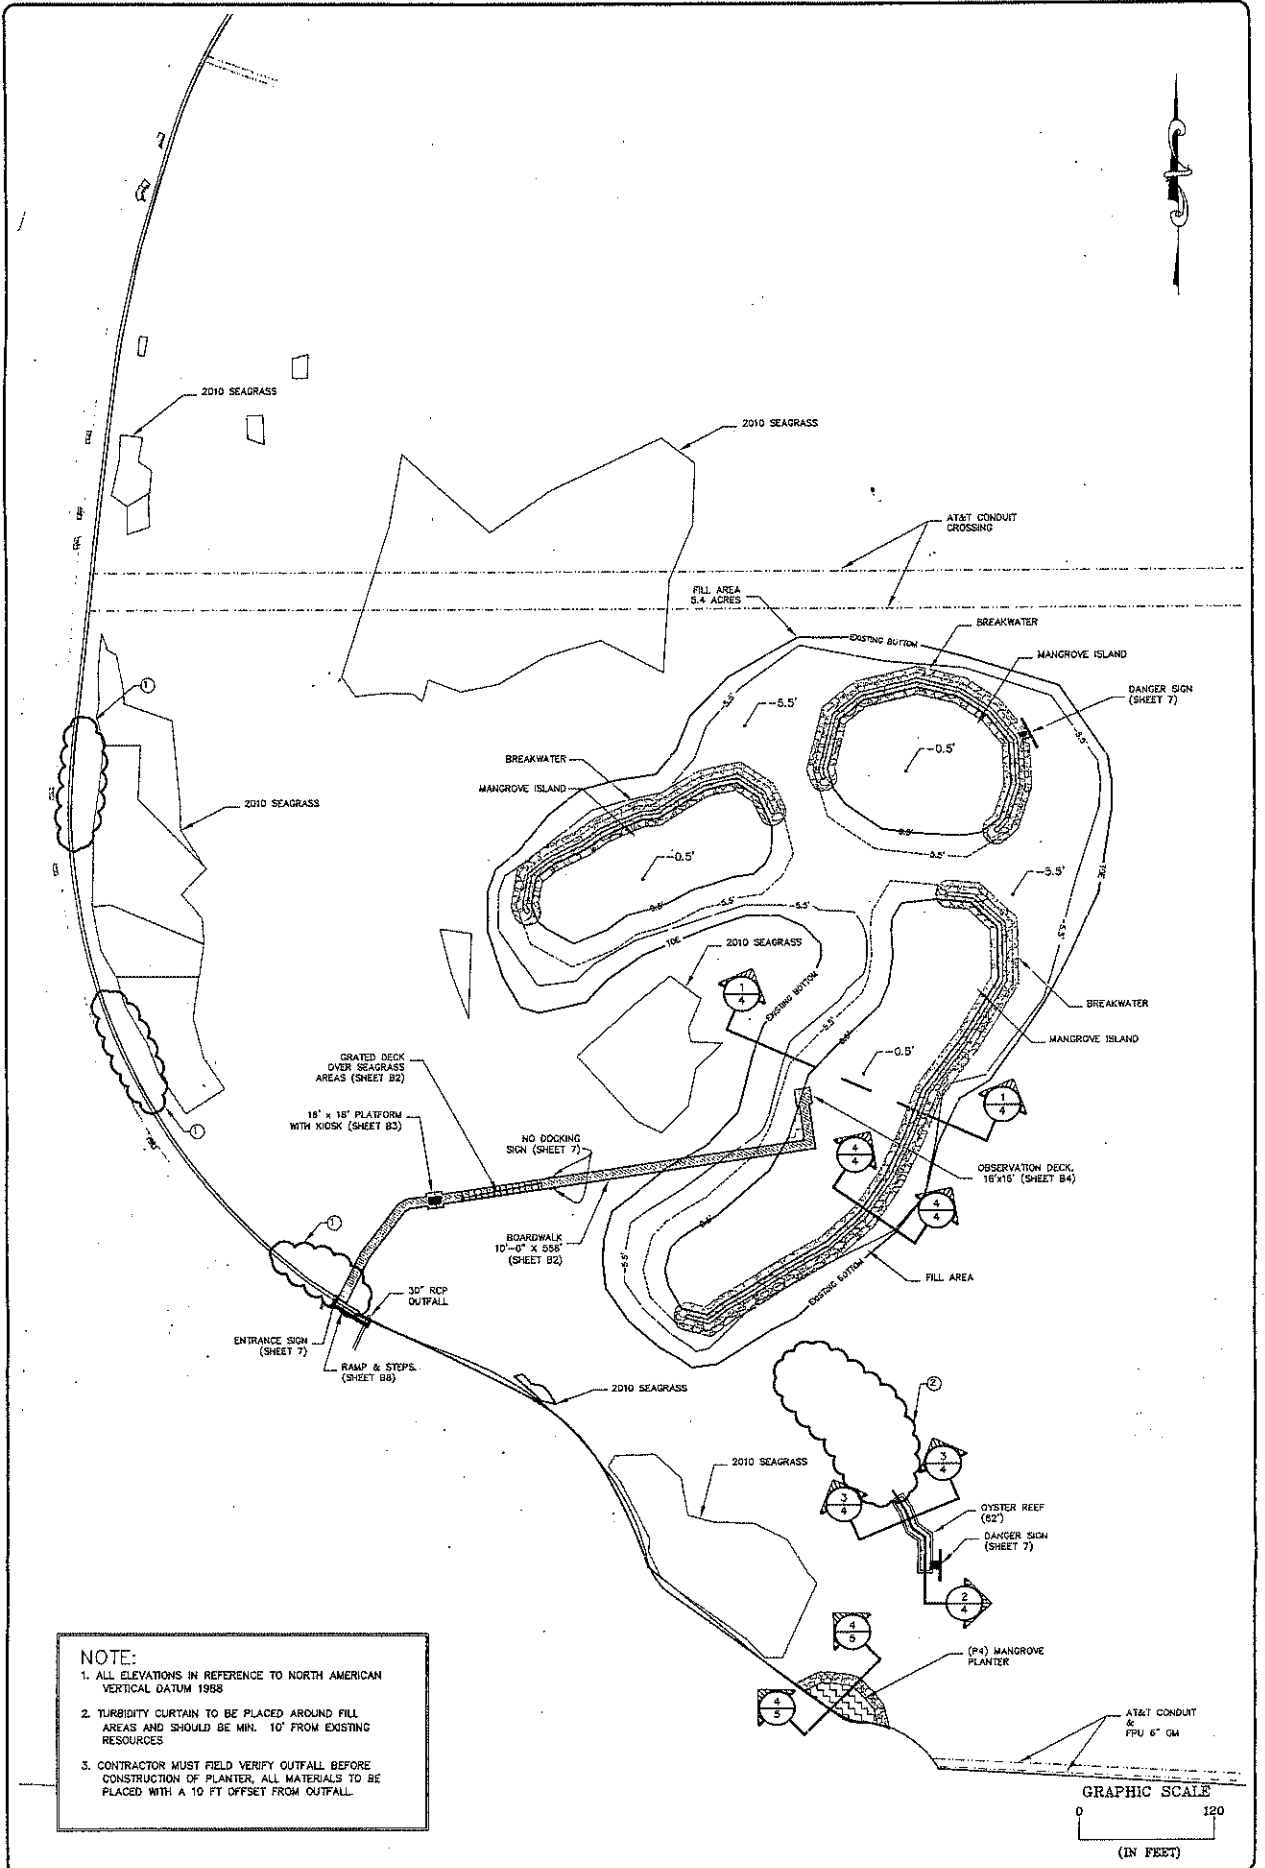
2010 SEAGRASS

2010 SEAGRASS

AT&T CONDUIT CROSSING

FILL AREA 5.4 ACRES

EXISTING BOTTOM

BREAKWATER

MANGROVE ISLAND

DANGER SIGN (SHEET 7)

-5.5'

-0.5'

BREAKWATER

MANGROVE ISLAND

-0.5'

2010 SEAGRASS

-5.5'

2010 SEAGRASS

$\frac{1}{4}$

EXISTING BOTTOM

BREAKWATER

MANGROVE ISLAND

-0.5'

GRATED DECK OVER SEAGRASS AREAS (SHEET B2)

16' x 16' PLATFORM WITH KIOSK (SHEET B3)

NO DOCKING SIGN (SHEET 7)

$\frac{1}{4}$

$\frac{4}{4}$

OBSERVATION DECK, 16'x16' (SHEET B4)

$\frac{4}{4}$

BOARDWALK 10'-0" x 556' (SHEET B2)

FILL AREA

EXISTING BOTTOM

30" RCP OUTFALL

ENTRANCE SIGN (SHEET 7)

RAMP & STEPS. (SHEET B8)

2010 SEAGRASS

2010 SEAGRASS

$\frac{3}{4}$

$\frac{3}{4}$

OYSTER REEF (62')

DANGER SIGN (SHEET 7)

$\frac{2}{4}$

$\frac{4}{5}$

(P4) MANGROVE PLANTER

$\frac{4}{5}$

AT&T CONDUIT & FPU 6" GM

NOTE:
1. ALL ELEVATIONS IN REFERENCE TO NORTH AMERICAN VERTICAL DATUM 1988

2. TURBIDITY CURTAIN TO BE PLACED AROUND FILL AREAS AND SHOULD BE MIN. 10' FROM EXISTING RESOURCES

3. CONTRACTOR MUST FIELD VERIFY OUTFALL BEFORE CONSTRUCTION OF PLANTER, ALL MATERIALS TO BE PLACED WITH A 10 FT OFFSET FROM OUTFALL.

GRAPHIC SCALE
0 120
(IN FEET)